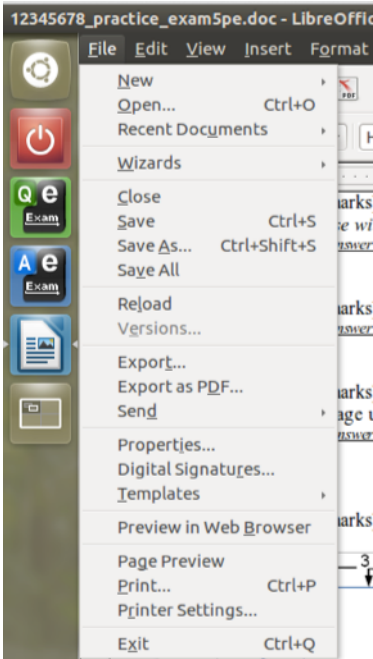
12345678_practice_exam5pe.doc - LibreOffic

File Edit View Insert Format

Q e
Exam

A e
Exam

New
Open... Ctrl+O
Recent Documents
Wizards
Close
Save Ctrl+S
Save As... Ctrl+Shift+S
Save All
Reload
Versions...
Export...
Export as PDF...
Send
Properties...
Digital Signatures...
Templates
Preview in Web Browser
Page Preview
Print... Ctrl+P
Printer Settings...
Exit Ctrl+Q

PDF
H
arks
e wi
nswer
arks
nswer
arks
age u
nswer
arks
3